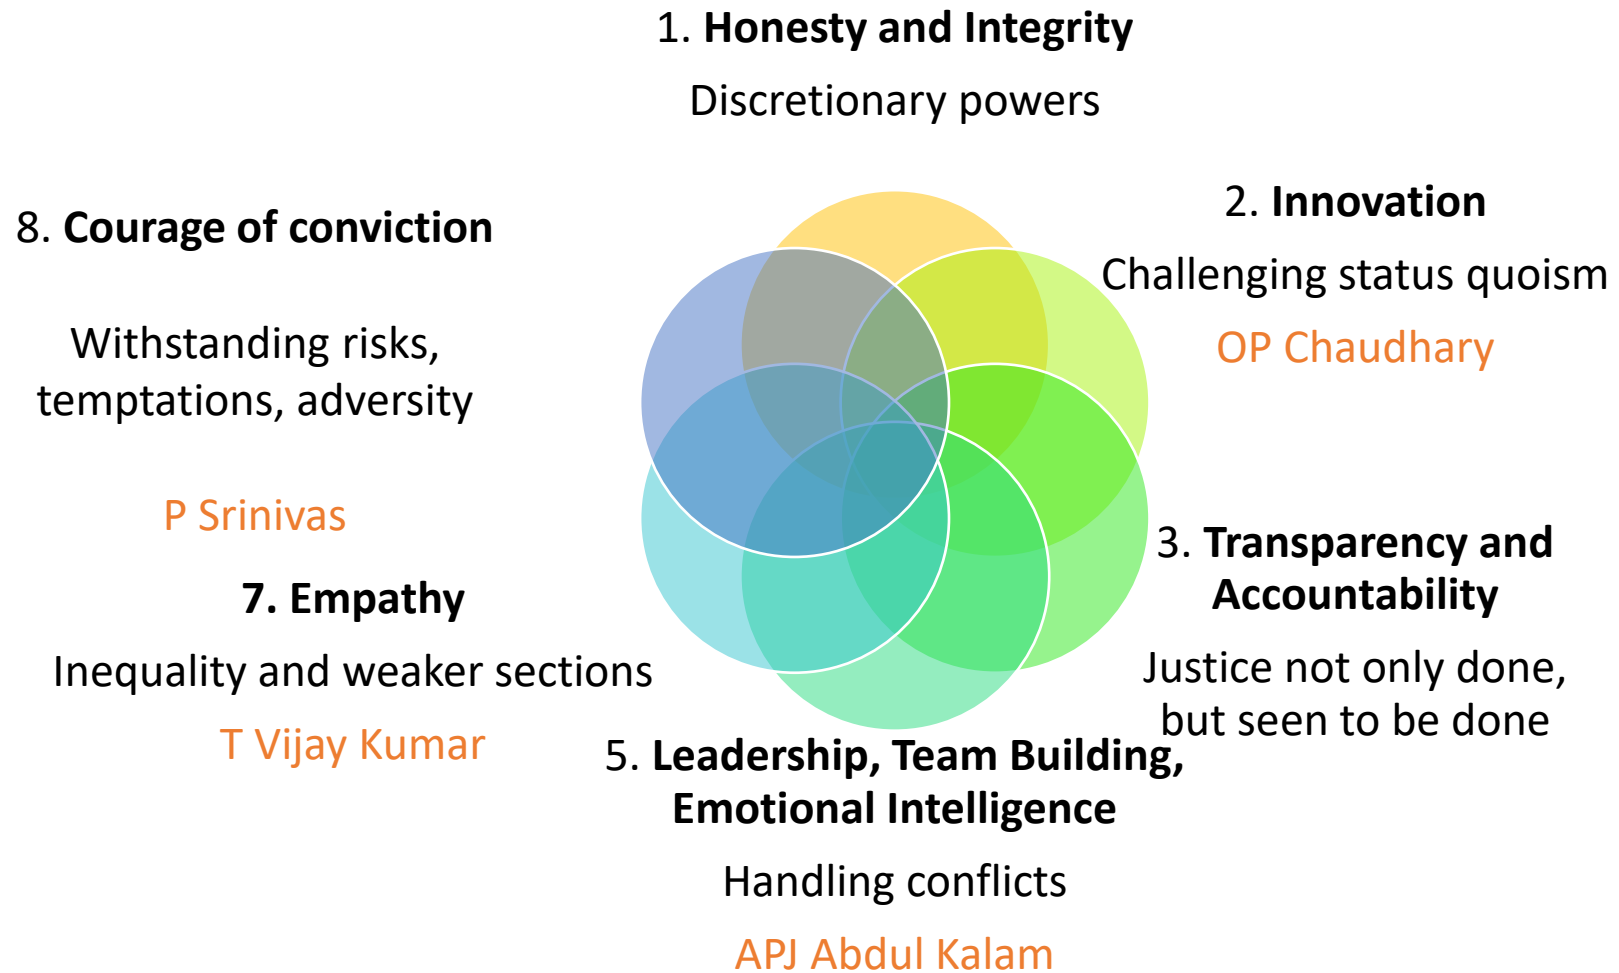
1. **Honesty and Integrity**

Discretionary powers

2. **Innovation**

Challenging status quoism

OP Chaudhary

3. **Transparency and Accountability**

Justice not only done, but seen to be done

5. **Leadership, Team Building, Emotional Intelligence**

Handling conflicts

APJ Abdul Kalam

**7. Empathy**

Inequality and weaker sections

T Vijay Kumar

8. **Courage of conviction**

Withstanding risks, temptations, adversity

P Srinivas